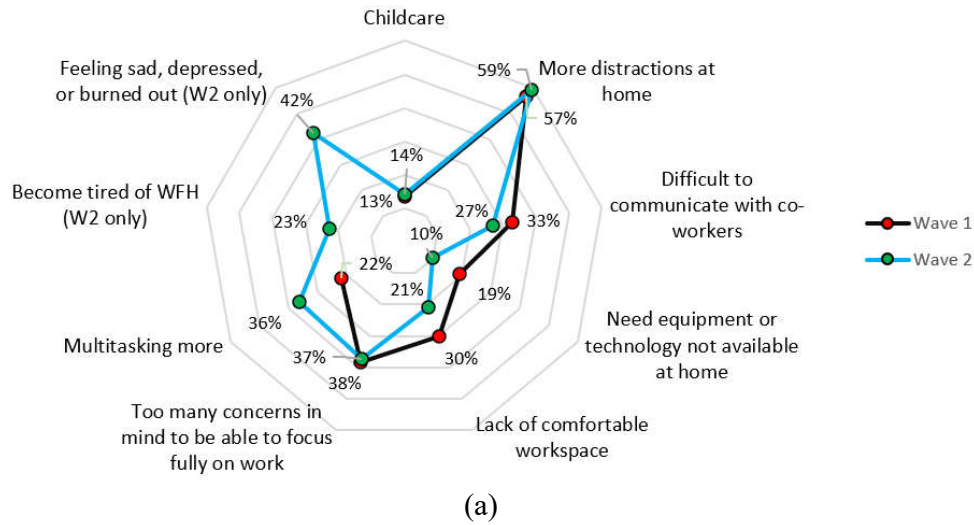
Childcare

59%

More distractions at home

57%

Feeling sad, depressed, or burned out (W2 only)

42%

14%

13%

Difficult to communicate with co-workers

27%

33%

Become tired of WFH (W2 only)

23%

10%

22%

21%

19%

Multitasking more

36%

37%

38%

30%

Need equipment or technology not available at home

Too many concerns in mind to be able to focus fully on work

Lack of comfortable workspace

Wave 1

Wave 2

(a)